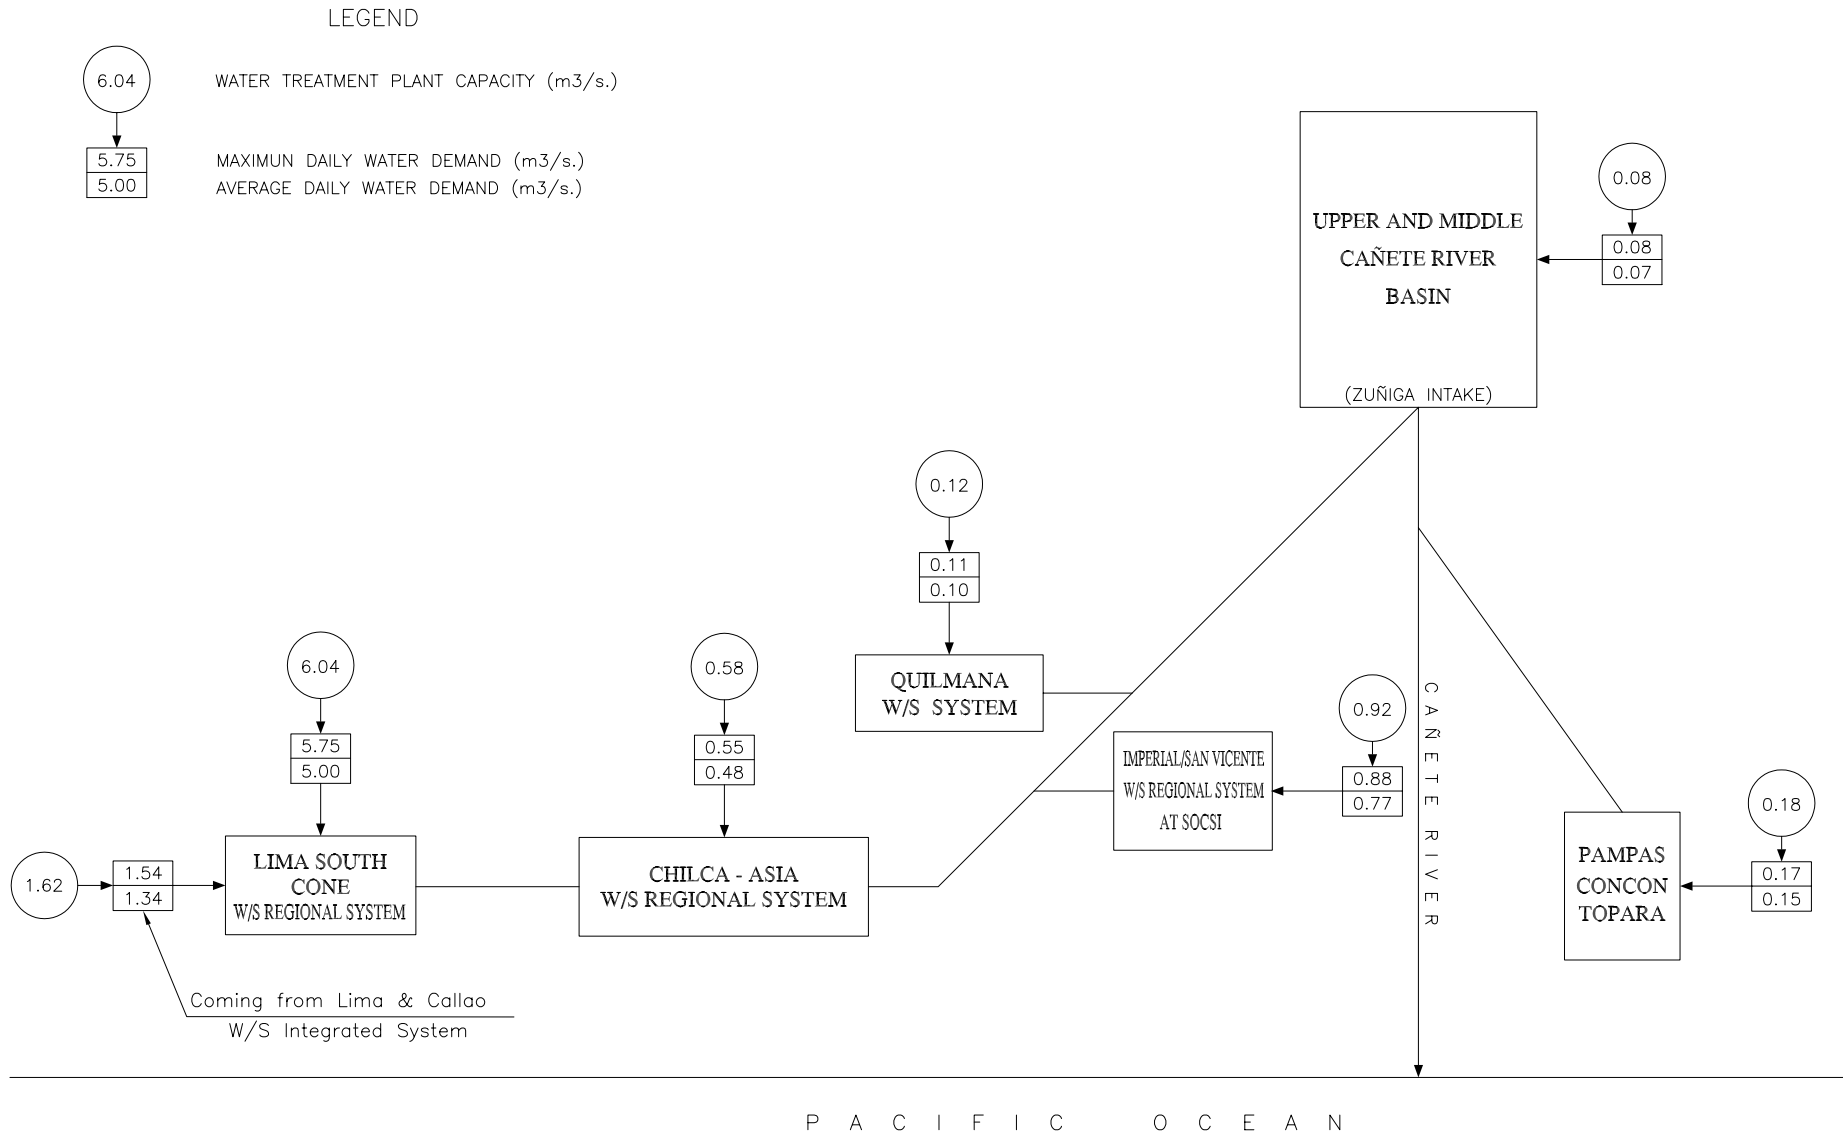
LEGEND

6.04 WATER TREATMENT PLANT CAPACITY (m3/s.)

5.75 MAXIMUN DAILY WATER DEMAND (m3/s.)
5.00 AVERAGE DAILY WATER DEMAND (m3/s.)

UPPER AND MIDDLE CAÑETE RIVER BASIN

(ZUÑIGA INTAKE)

0.08
0.08
0.07

0.12
0.11
0.10

QUILMANA W/S SYSTEM

6.04
5.75
5.00

0.58
0.55
0.48

0.92
0.88
0.77

IMPERIAL/SAN VICENTE W/S REGIONAL SYSTEM AT SOCSI

CAÑETE RIVER

0.18
0.17
0.15

PAMPAS CONCON TOPARA

1.62
1.54
1.34

LIMA SOUTH CONE W/S REGIONAL SYSTEM

CHILCA - ASIA W/S REGIONAL SYSTEM

Coming from Lima & Callao W/S Integrated System

PACIFIC OCEAN